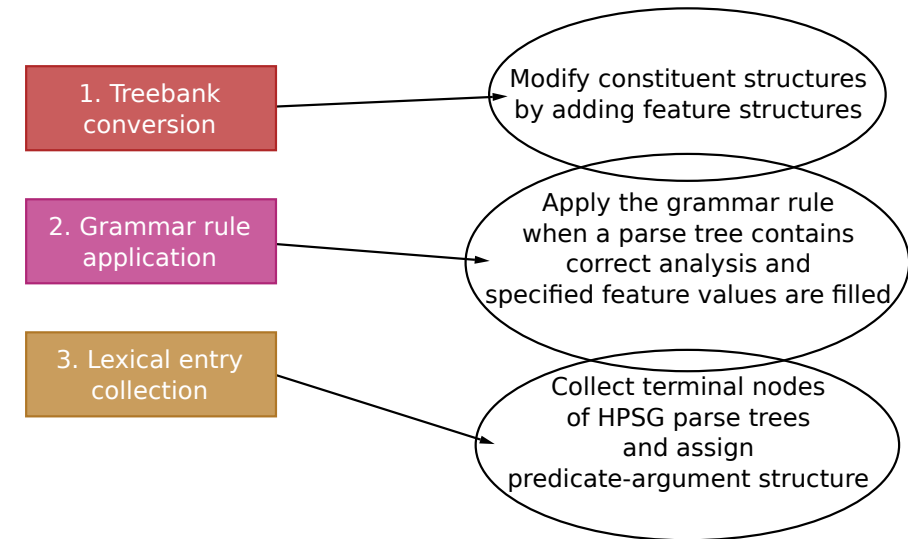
1. Treebank conversion

Modify constituent structures by adding feature structures

2. Grammar rule application

Apply the grammar rule when a parse tree contains correct analysis and specified feature values are filled

3. Lexical entry collection

Collect terminal nodes of HPSG parse trees and assign predicate-argument structure